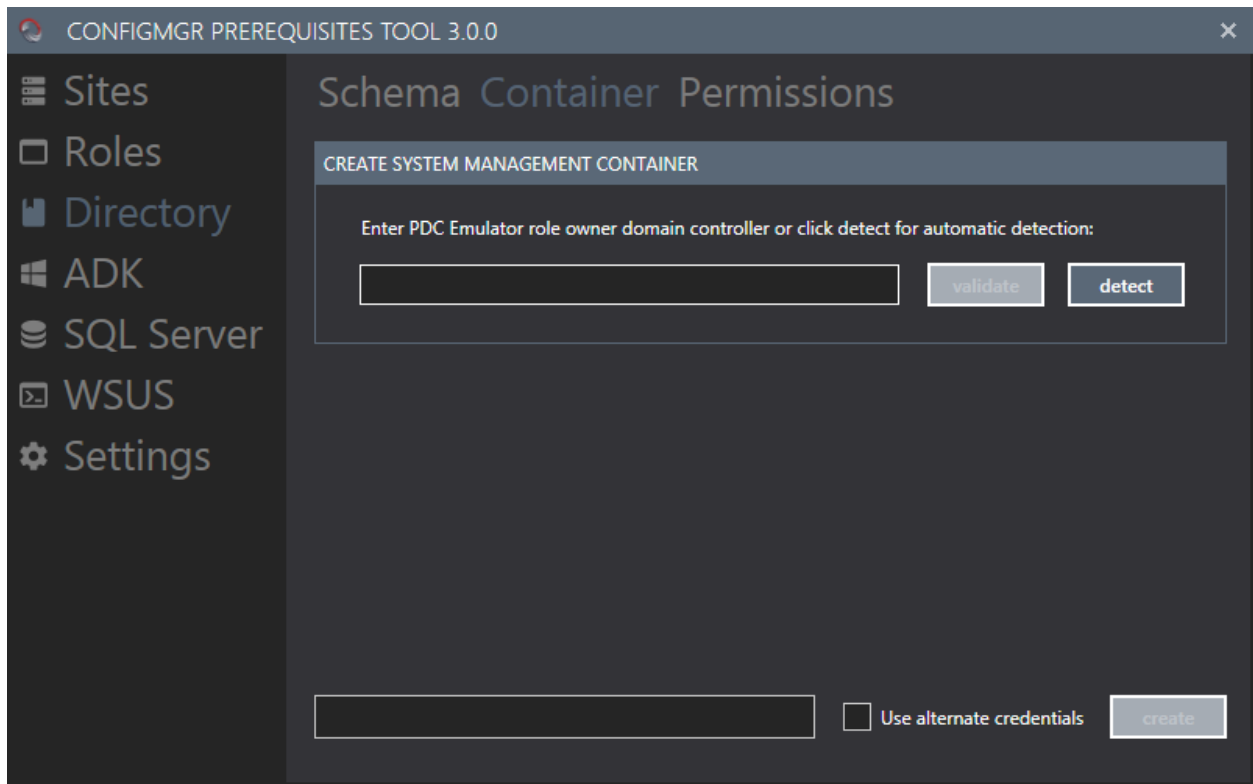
CONFIGMGR PREREQUISITES TOOL 3.0.0

×

Sites
Roles
Directory
ADK
SQL Server
WSUS
Settings

Schema Container Permissions

CREATE SYSTEM MANAGEMENT CONTAINER

Enter PDC Emulator role owner domain controller or click detect for automatic detection:

validate

detect

Use alternate credentials

create